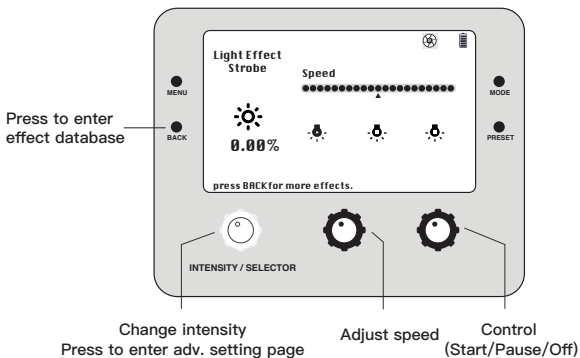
Light Effect
Strobe

Speed

0.00%

press BACK for more effects.

MENU

BACK

MODE

PRESET

Press to enter effect database

INTENSITY / SELECTOR

Change intensity
Press to enter adv. setting page

Adjust speed

Control
(Start/Pause/Off)